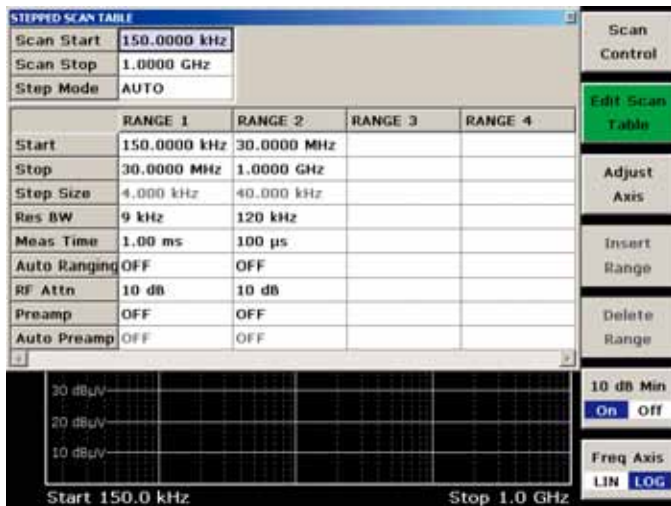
STEPPED SCAN TABLE

| Scan Start | 150.0000 kHz |
|---|---|
| Scan Stop | 1.0000 GHz |
| Step Mode | AUTO |

| | RANGE 1 | RANGE 2 | RANGE 3 | RANGE 4 |
|---|---|---|---|---|
| Start | 150.0000 kHz | 30.0000 MHz | | |
| Stop | 30.0000 MHz | 1.0000 GHz | | |
| Step Size | 4.000 kHz | 40.000 kHz | | |
| Res BW | 9 kHz | 120 kHz | | |
| Meas Time | 1.00 ms | 100 µs | | |
| Auto Ranging | OFF | OFF | | |
| RF Attn | 10 dB | 10 dB | | |
| Preamp | OFF | OFF | | |
| Auto Preamp | OFF | OFF | | |

30 dBµV
20 dBµV
10 dBµV

Start 150.0 kHz
Stop 1.0 GHz

Scan Control

Edit Scan Table

Adjust Axis

Insert Range

Delete Range

10 dB Min
On Off

Freq Axis
LIN LOG